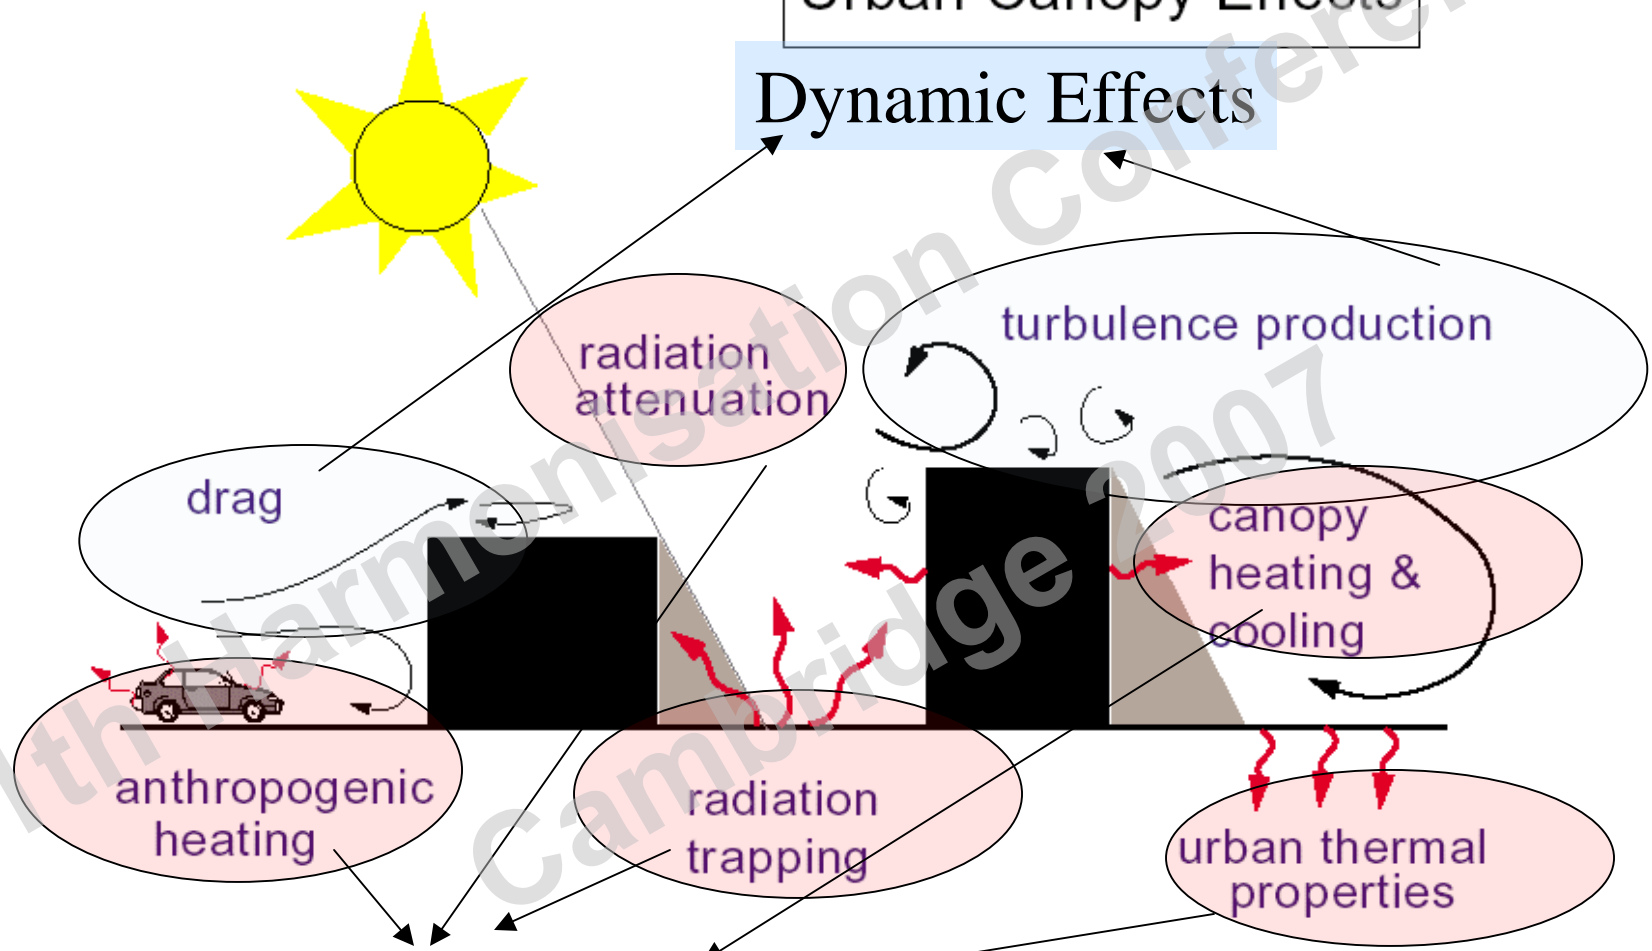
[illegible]

Dynamic Effects

turbulence production

radiation attenuation

drag

canopy heating & cooling

anthropogenic heating

radiation trapping

urban thermal properties

th Harmonisation Conference Cambridge 2007